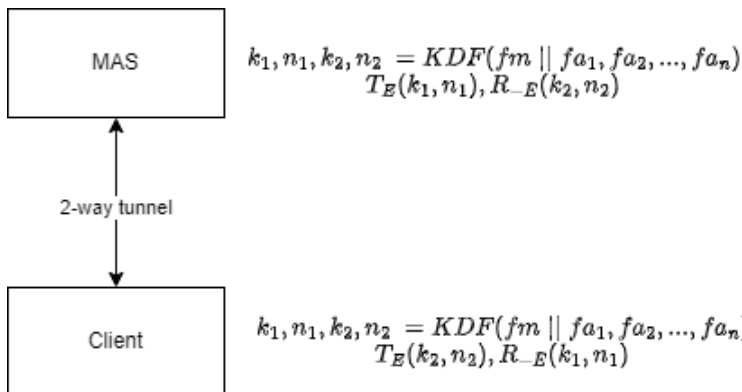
MAS

$k_1, n_1, k_2, n_2 = KDF(fm \mid\mid fa_1, fa_2, ..., fa_n)$
$T_E(k_1, n_1), R\_E(k_2, n_2)$

2-way tunnel

Client

$k_1, n_1, k_2, n_2 = KDF(fm \mid\mid fa_1, fa_2, ..., fa_n$ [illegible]
$T_E(k_2, n_2), R\_E(k_1, n_1)$